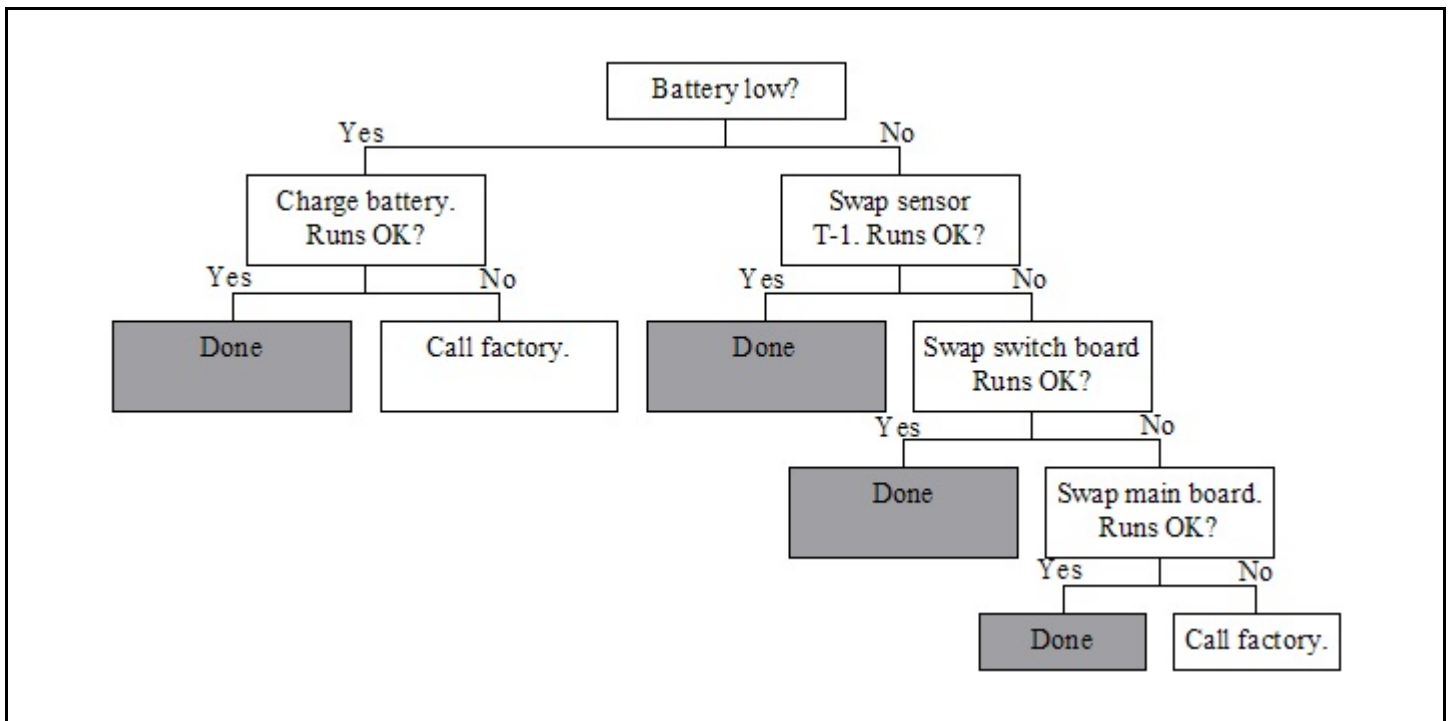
Battery low?

Yes

No

Charge battery. Runs OK?

Yes

No

Done

Call factory.

Swap sensor T-1. Runs OK?

Yes

No

Done

Swap switch board Runs OK?

Yes

No

Done

Swap main board. Runs OK?

Yes

No

Done

Call factory.